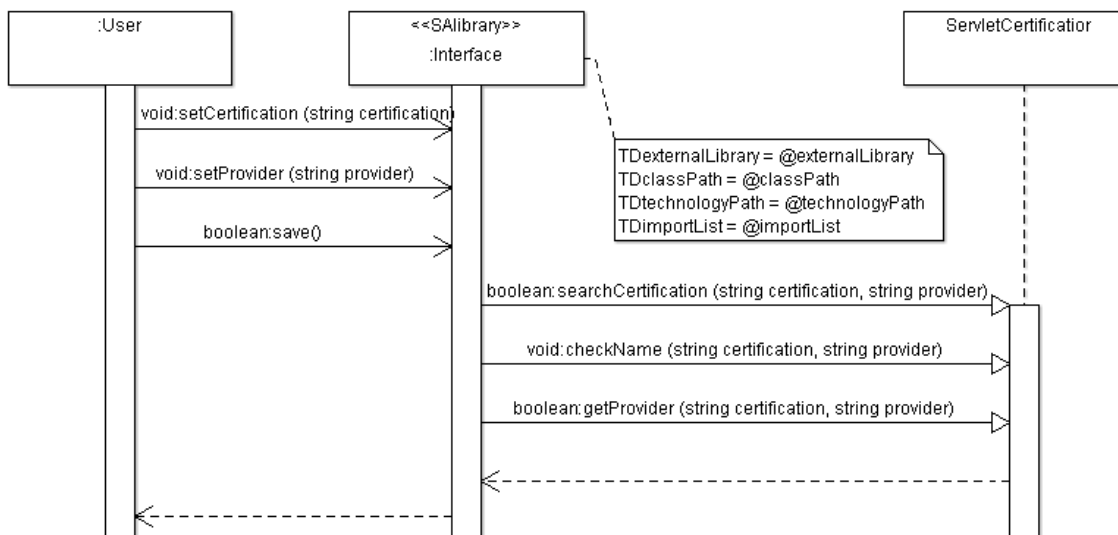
:User

<<SAlibrary>>
:Interface

ServletCertificatior

void:setCertification (string certification)

void:setProvider (string provider)

boolean:save()

TDexternalLibrary = @externalLibrary
TDclassPath = @classPath
TDtechnologyPath = @technologyPath
TDimportList = @importList

boolean:searchCertification (string certification, string provider)

void:checkName (string certification, string provider)

boolean:getProvider (string certification, string provider)